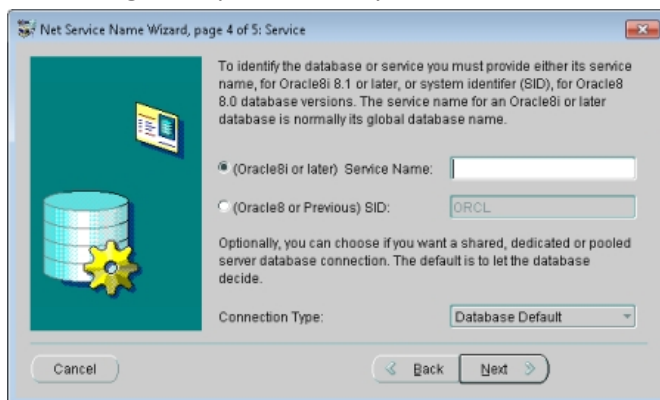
Net Service Name Wizard, page 4 of 5: Service

To identify the database or service you must provide either its service name, for Oracle8i 8.1 or later, or system identifer (SID), for Oracle8 8.0 database versions. The service name for an Oracle8i or later database is normally its global database name.

(Oracle8i or later) Service Name:

(Oracle8 or Previous) SID: ORCL

Optionally, you can choose if you want a shared, dedicated or pooled server database connection. The default is to let the database decide.

Connection Type: Database Default

Cancel

Back

Next